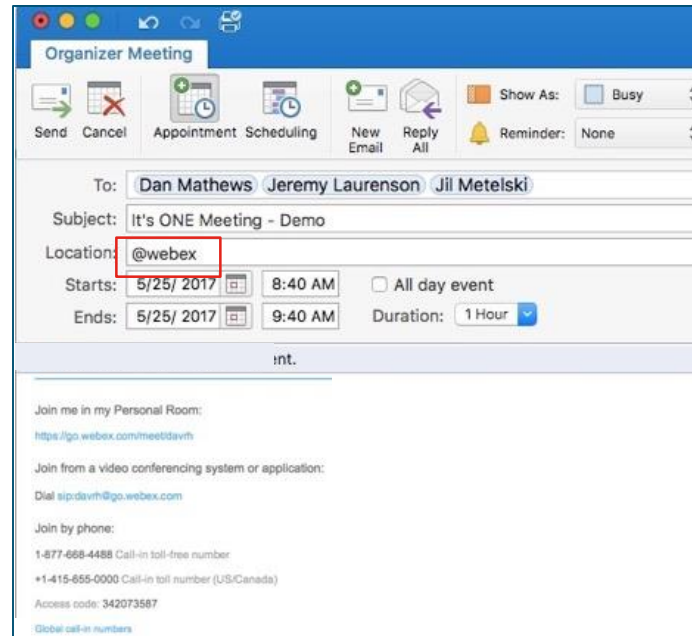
Organizer Meeting

Send Cancel Appointment Scheduling New Email Reply All

Show As: Busy
Reminder: None

To: Dan Mathews Jeremy Laurenson Jil Metelski

Subject: It's ONE Meeting - Demo

Location: @webex

Starts: 5/25/ 2017 8:40 AM All day event

Ends: 5/25/ 2017 9:40 AM Duration: 1 Hour

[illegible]ent.

Join me in my Personal Room:

https://go.webex.com/meet/davrh

Join from a video conferencing system or application:

Dial sip:davrh@go.webex.com

Join by phone:

1-877-668-4488 Call-in toll-free number

+1-415-655-0000 Call-in toll number (US/Canada)

Access code: 342073587

Global call-in numbers